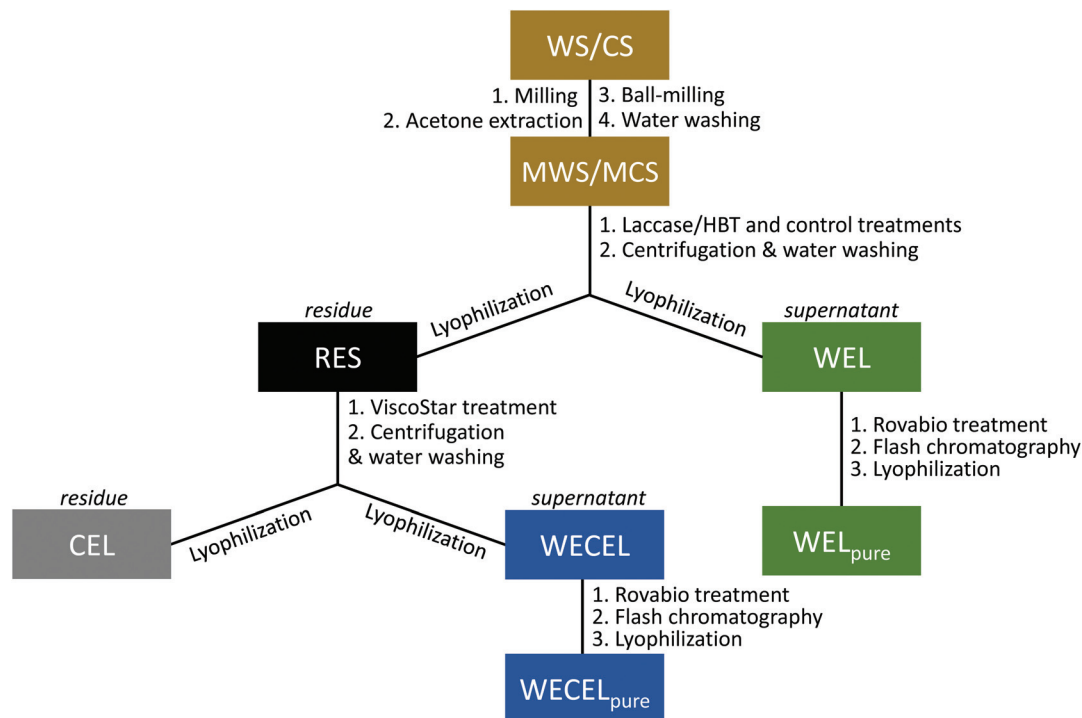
WS/CS

1. Milling
2. Acetone extraction

3. Ball-milling
4. Water washing

MWS/MCS

1. Laccase/HBT and control treatments
2. Centrifugation & water washing

Lyophilization

Lyophilization

residue

RES

supernatant

WEL

1. ViscoStar treatment
2. Centrifugation & water washing

1. Rovabio treatment
2. Flash chromatography
3. Lyophilization

residue

CEL

Lyophilization

Lyophilization

supernatant

WECEL

WEL$_{pure}$

1. Rovabio treatment
2. Flash chromatography
3. Lyophilization

WECEL$_{pure}$